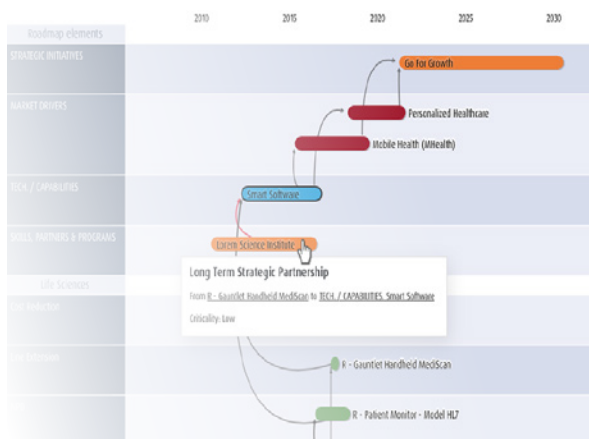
Roadmap elements

2010 2015 2020 2025 2030

STRATEGIC INITIATIVES

Go For Growth

MARKET DRIVERS

Personalized Healthcare

Mobile Health (MHealth)

TECH. / CAPABILITIES

Smart Software

SKILLS, PARTNERS & PROGRAMS

Lorem Science Institute

Life Sciences

Long Term Strategic Partnership

From R - Gauntlet Handheld MediScan to TECH. / CAPABILITIES. Smart Software

Criticality: Low

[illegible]

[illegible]

R - Gauntlet Handheld MediScan

R - Patient Monitor - Model HL7